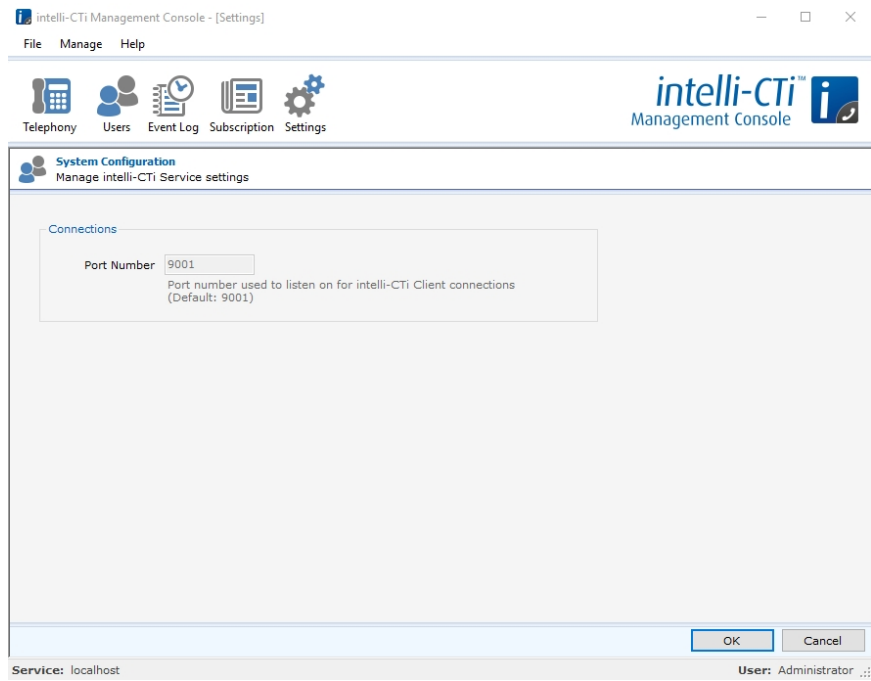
intelli-CTi Management Console - [Settings]

File Manage Help

Telephony Users Event Log Subscription Settings

intelli-CTi™ Management Console

System Configuration
Manage intelli-CTi Service settings

Connections

Port Number 9001

Port number used to listen on for intelli-CTi Client connections (Default: 9001)

OK Cancel

Service: localhost

User: Administrator